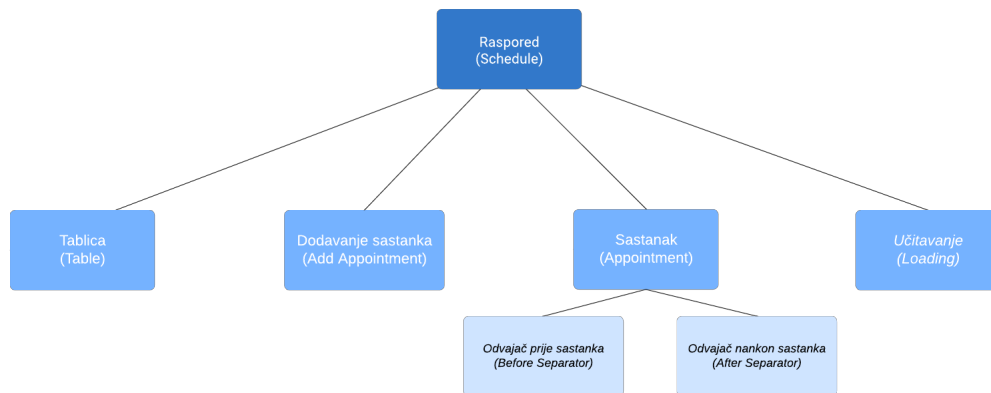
Raspored
(Schedule)

Tablica
(Table)

Dodavanje sastanka
(Add Appointment)

Sastanak
(Appointment)

Učitavanje
(Loading)

Odvajač prije sastanka
(Before Separator)

Odvajač nankon sastanka
(After Separator)